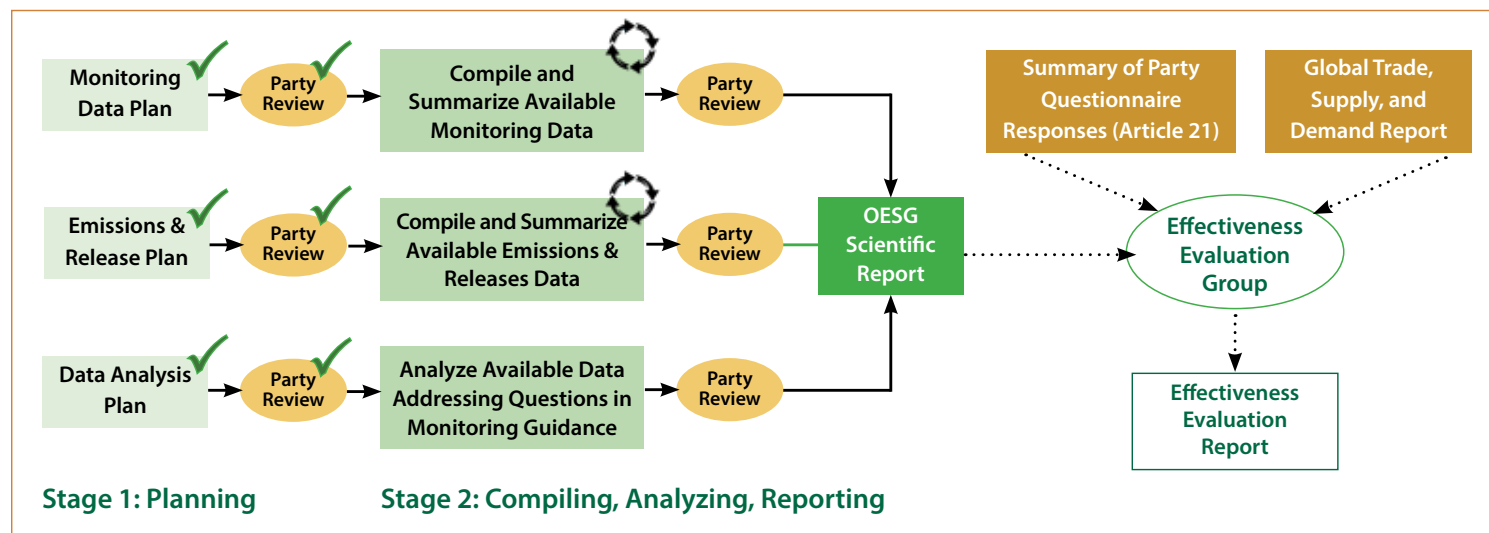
Monitoring Data Plan

Party Review

Compile and Summarize Available Monitoring Data

Party Review

Emissions & Release Plan

Party Review

Compile and Summarize Available Emissions & Releases Data

Party Review

Data Analysis Plan

Party Review

Analyze Available Data Addressing Questions in Monitoring Guidance

Party Review

OESG Scientific Report

Summary of Party Questionnaire Responses (Article 21)

Global Trade, Supply, and Demand Report

Effectiveness Evaluation Group

Effectiveness Evaluation Report

Stage 1: Planning

Stage 2: Compiling, Analyzing, Reporting